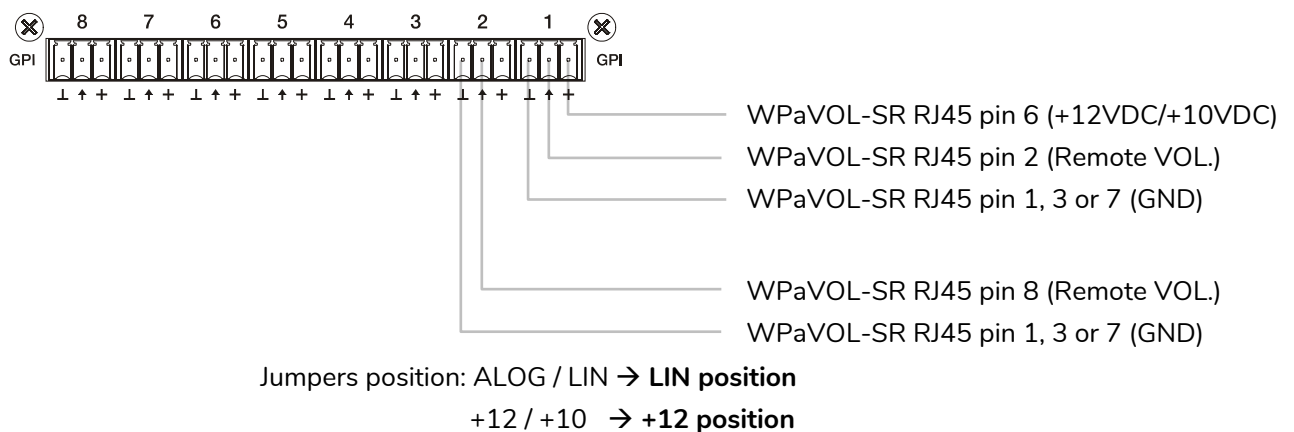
8 7 6 5 4 3 2 1
GPI GPI
⊥ ↑ + ⊥ ↑ + ⊥ ↑ + ⊥ ↑ + ⊥ ↑ + ⊥ ↑ + ⊥ ↑ + ⊥ ↑ +

WPaVOL-SR RJ45 pin 6 (+12VDC/+10VDC)
WPaVOL-SR RJ45 pin 2 (Remote VOL.)
WPaVOL-SR RJ45 pin 1, 3 or 7 (GND)

WPaVOL-SR RJ45 pin 8 (Remote VOL.)
WPaVOL-SR RJ45 pin 1, 3 or 7 (GND)

Jumpers position: ALOG / LIN → **LIN position**
+12 / +10 → **+12 position**